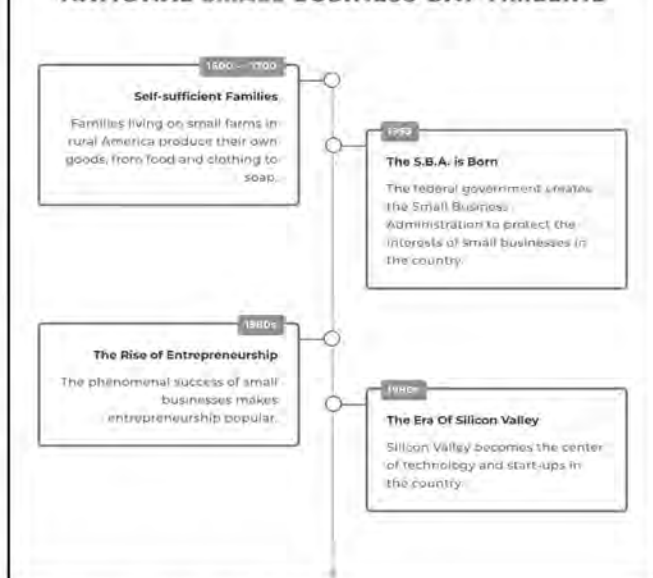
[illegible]

1600 — 1700

Self-sufficient Families

Families living on small farms in rural America produce their own goods, from food and clothing to soap.

1953

The S.B.A. is Born

The federal government creates the Small Business Administration to protect the interests of small businesses in the country.

1980s

The Rise of Entrepreneurship

The phenomenal success of small businesses makes entrepreneurship popular.

1990s

The Era Of Silicon Valley

Silicon Valley becomes the center of technology and start-ups in the country.